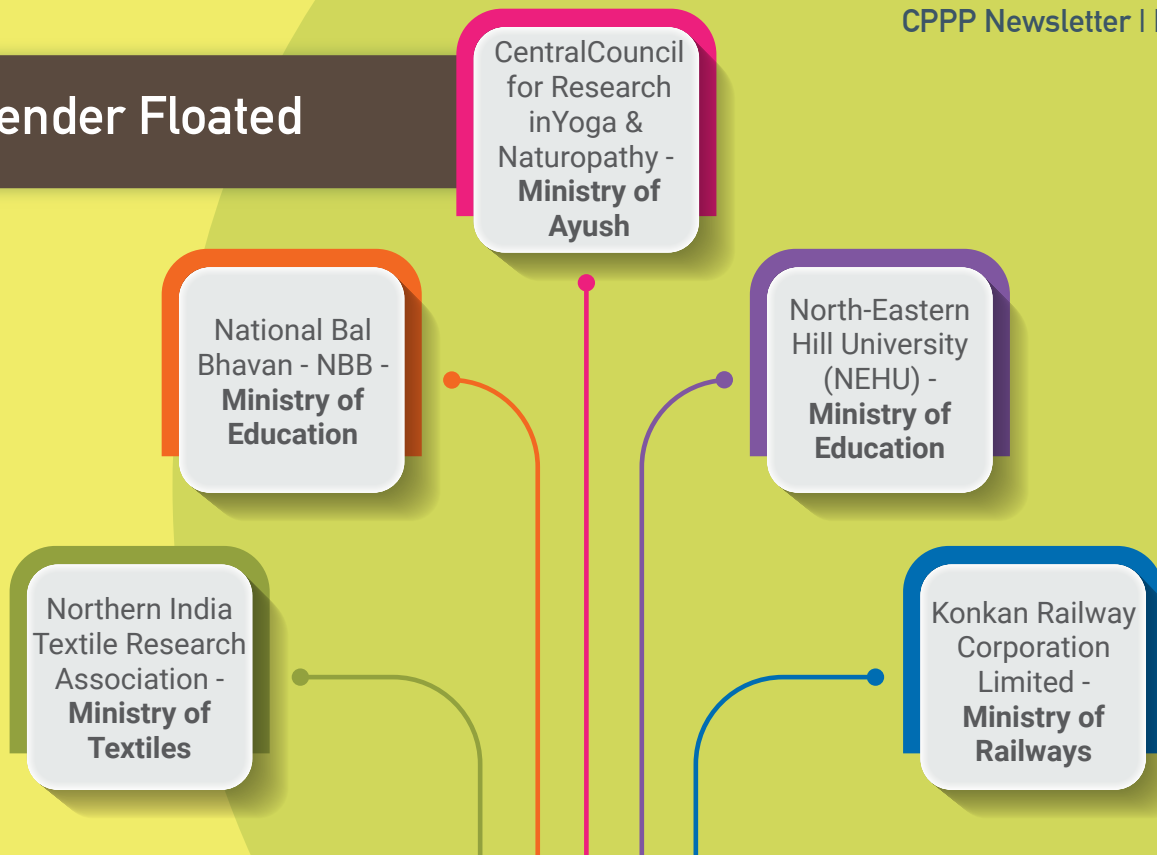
CPPP Newsletter | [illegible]

ender Floated

CentralCouncil for Research inYoga & Naturopathy - **Ministry of Ayush**

National Bal Bhavan - NBB - **Ministry of Education**

North-Eastern Hill University (NEHU) - **Ministry of Education**

Northern India Textile Research Association - **Ministry of Textiles**

Konkan Railway Corporation Limited - **Ministry of Railways**